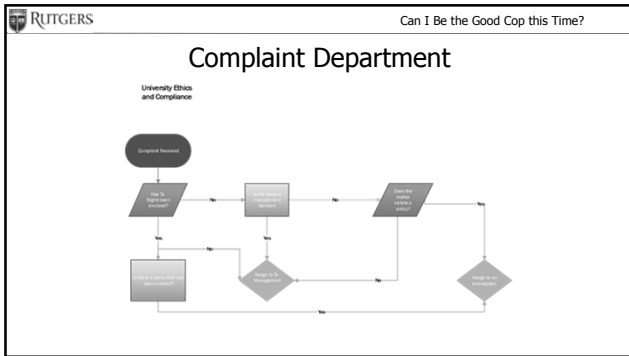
RUTGERS

Can I Be the Good Cop this Time?

Complaint Department

University Ethics and Compliance

Complaint Received

Has Sr. Mgmt been involved?

No

Is this about a management decision

No

Does the matter violate a policy?

Yes

Yes

No

Yes

Is there a policy that has been violated?

Assign to Sr. Management

No

Assign to an investigator

Yes